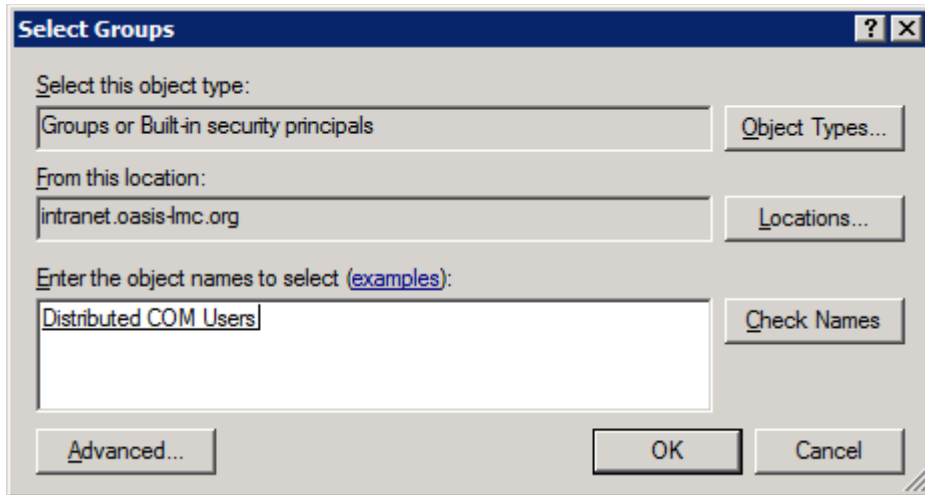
Select Groups

?
X

Select this object type:

Groups or Built-in security principals

Object Types...

From this location:

intranet.oasis-lmc.org

Locations...

Enter the object names to select (examples):

Distributed COM Users

Check Names

Advanced...

OK

Cancel